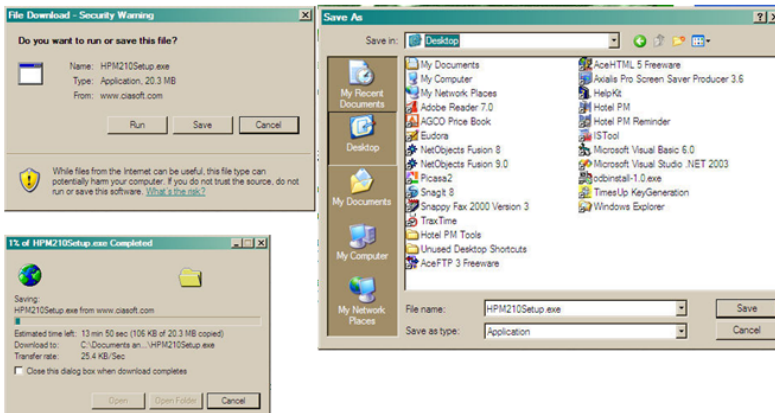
File Download - Security Warning

Do you want to run or save this file?

Name: HPM210Setup.exe
Type: Application, 20.3 MB
From: www.ciasoft.com

Run Save Cancel

While files from the Internet can be useful, this file type can potentially harm your computer. If you do not trust the source, do not run or save this software. What's the risk?

1% of HPM210Setup.exe Completed

Saving:
HPM210Setup.exe from www.ciasoft.com

Estimated time left: 13 min 50 sec (106 KB of 20.3 MB copied)
Download to: C:\Documents an...\HPM210Setup.exe
Transfer rate: 25.4 KB/Sec

Close this dialog box when download completes

Open Open Folder Cancel

Save As

Save in: Desktop

My Recent Documents
Desktop
My Documents
My Computer
My Network Places

My Documents
My Computer
My Network Places
Adobe Reader 7.0
AGCO Price Book
Eudora
NetObjects Fusion 8
NetObjects Fusion 9.0
Picasa2
SnagIt 8
Snappy Fax 2000 Version 3
TraxTime
Hotel PM Tools
Unused Desktop Shortcuts
AceFTP 3 Freeware
AceHTML 5 Freeware
Axialis Pro Screen Saver Producer 3.6
HelpKit
Hotel PM
Hotel PM Reminder
ISTool
Microsoft Visual Basic 6.0
Microsoft Visual Studio .NET 2003
odbinstall-1.0.exe
TimesUp KeyGeneration
Windows Explorer

File name: HPM210Setup.exe
Save as type: Application

Save
Cancel